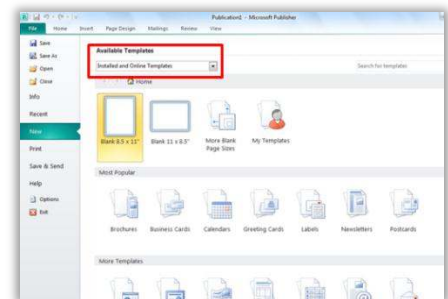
Publication1 - Microsoft Publisher

File Home Insert Page Design Mailings Review View

Save
Save As
Open
Close
Info
Recent
New
Print
Save & Send
Help
Options
Exit

Available Templates

Installed and Online Templates

Search for templates

Home

Blank 8.5 x 11"
Blank 11 x 8.5"
More Blank Page Sizes
My Templates

Most Popular

Brochures
Business Cards
Calendars
Greeting Cards
Labels
Newsletters
Postcards

More Templates